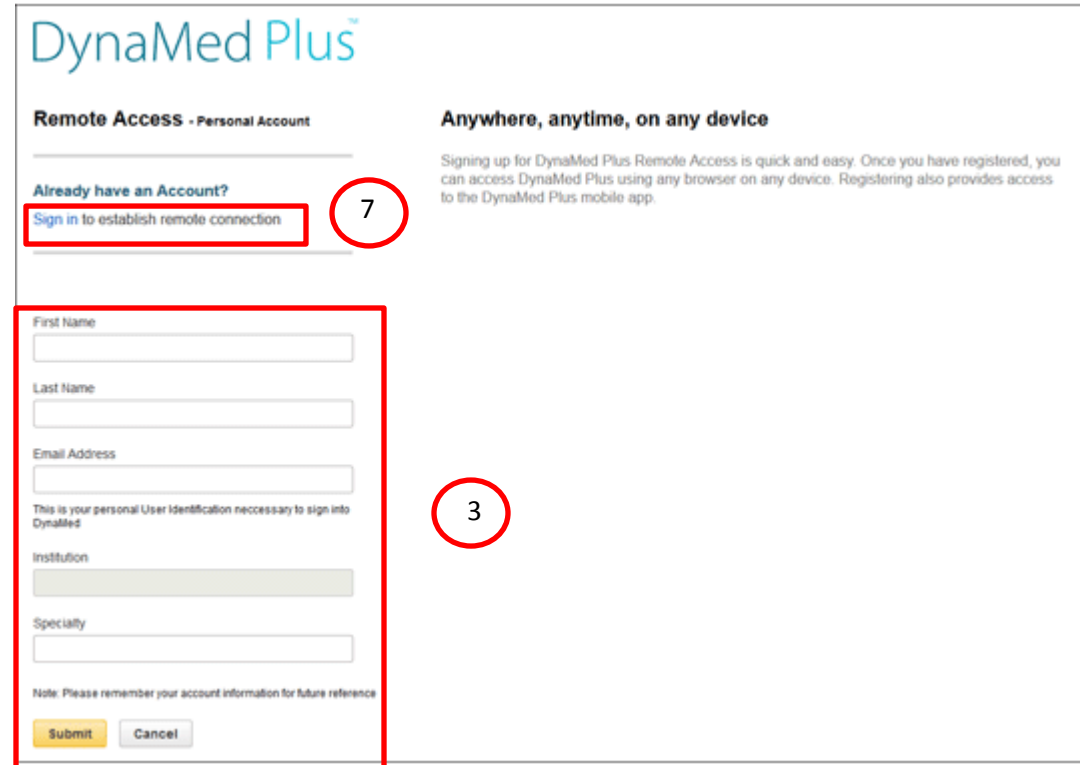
DynaMed Plus™

Remote Access - Personal Account

Already have an Account?

Sign in to establish remote connection

7

First Name

Last Name

Email Address

This is your personal User Identification neccessary to sign into DynaMed

Institution

Specialty

Note: Please remember your account information for future reference

Submit

Cancel

3

Anywhere, anytime, on any device

Signing up for DynaMed Plus Remote Access is quick and easy. Once you have registered, you can access DynaMed Plus using any browser on any device. Registering also provides access to the DynaMed Plus mobile app.